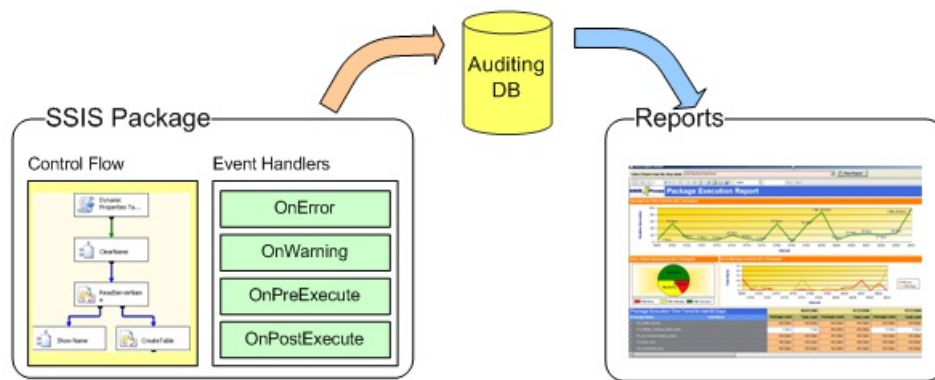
Auditing DB

SSIS Package

Control Flow

Dynamic Properties Ta...

ClearName

ReadServerNam e

Show Name

CreateTable

Event Handlers

OnError

OnWarning

OnPreExecute

OnPostExecute

Reports

Package Execution Report